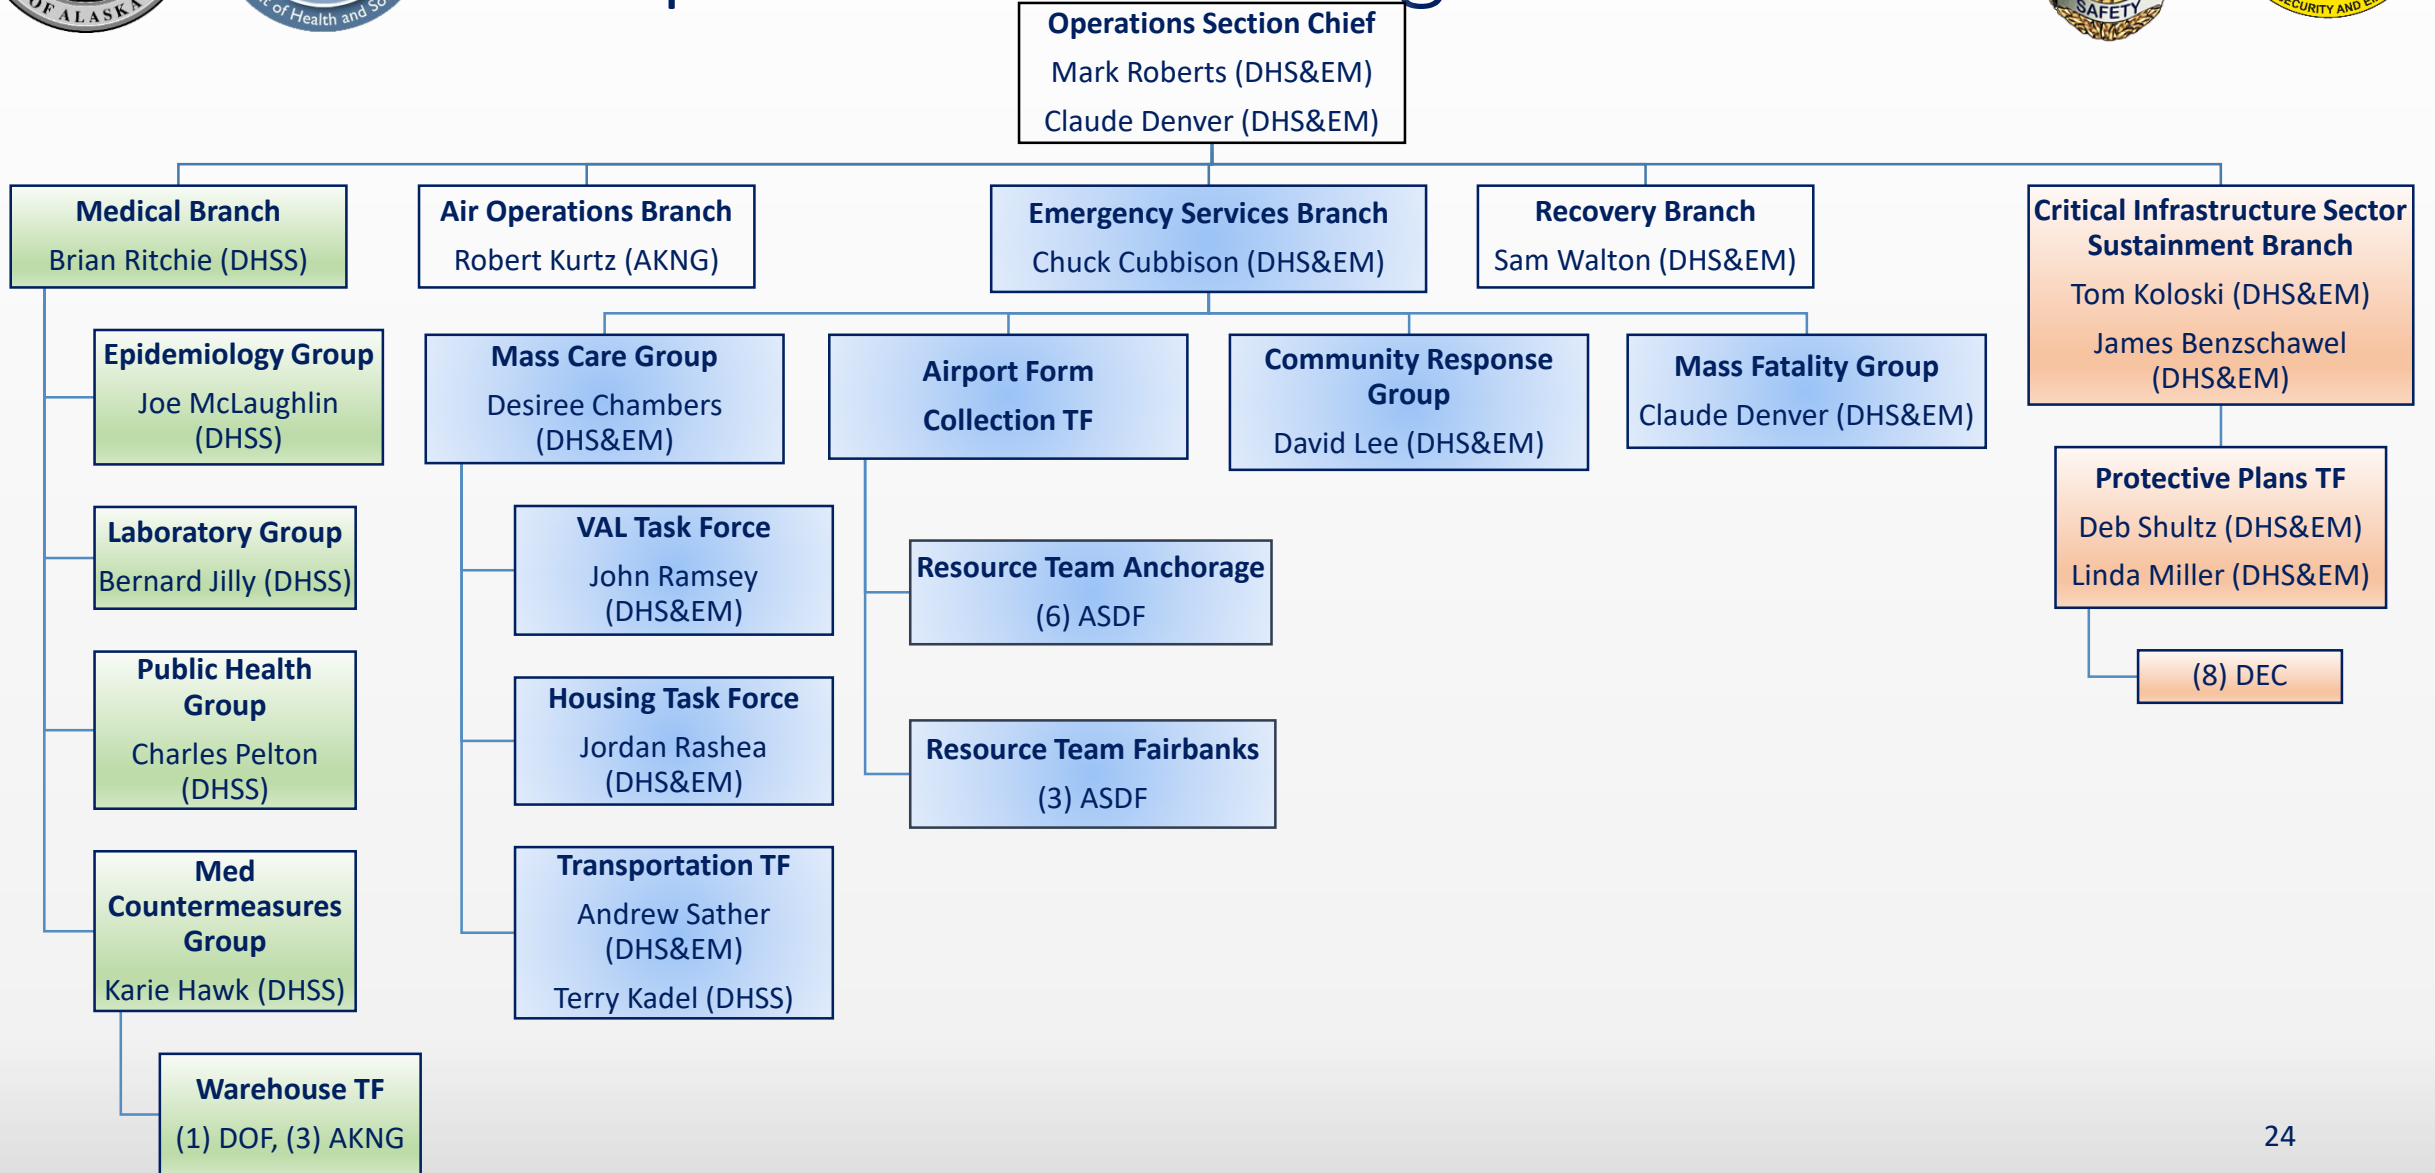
OF ALASKA

of Health and So

SAFETY

CURITY AND E

Operations Section Chief
Mark Roberts (DHS&EM)
Claude Denver (DHS&EM)

Medical Branch
Brian Ritchie (DHSS)

Epidemiology Group
Joe McLaughlin (DHSS)

Laboratory Group
Bernard Jilly (DHSS)

Public Health Group
Charles Pelton (DHSS)

Med Countermeasures Group
Karie Hawk (DHSS)

Warehouse TF
(1) DOF, (3) AKNG

Air Operations Branch
Robert Kurtz (AKNG)

Emergency Services Branch
Chuck Cubbison (DHS&EM)

Mass Care Group
Desiree Chambers (DHS&EM)

VAL Task Force
John Ramsey (DHS&EM)

Housing Task Force
Jordan Rashea (DHS&EM)

Transportation TF
Andrew Sather (DHS&EM)
Terry Kadel (DHSS)

Airport Form Collection TF

Resource Team Anchorage
(6) ASDF

Resource Team Fairbanks
(3) ASDF

Community Response Group
David Lee (DHS&EM)

Mass Fatality Group
Claude Denver (DHS&EM)

Recovery Branch
Sam Walton (DHS&EM)

Critical Infrastructure Sector Sustainment Branch
Tom Koloski (DHS&EM)
James Benzschawel (DHS&EM)

Protective Plans TF
Deb Shultz (DHS&EM)
Linda Miller (DHS&EM)

(8) DEC

24